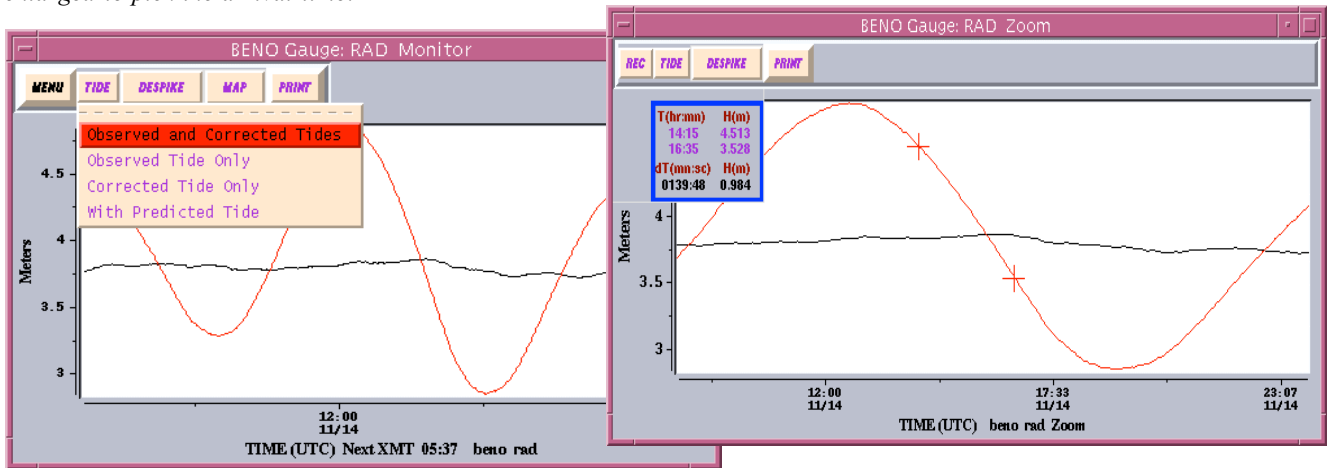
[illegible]

BENO Gauge: RAD Monitor

MENU TIDE DESPIKE MAP PRINT

Observed and Corrected Tides
Observed Tide Only
Corrected Tide Only
With Predicted Tide

4.5
4
3.5
3
Meters

12:00
11/14

TIME (UTC) Next XMT 05:37 beno rad

BENO Gauge: RAD Zoom

REC TIDE DESPIKE PRINT

| T(hr:mn) | H(m) |
|---|---|
| 14:15 | 4.513 |
| 16:35 | 3.528 |
| dT(mn:sc) | H(m) |
| 0139:48 | 0.984 |

4
3.5
3
Meters

12:00
11/14
17:33
11/14
23:07
11/14

TIME (UTC) beno rad Zoom